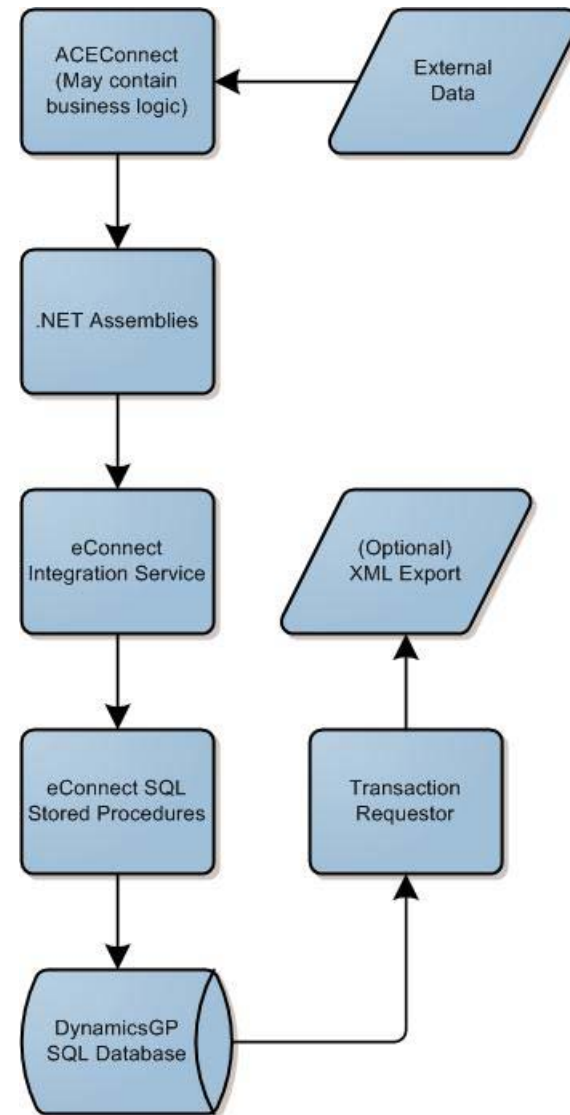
ACEConnect (May contain business logic)

External Data

.NET Assemblies

eConnect Integration Service

(Optional) XML Export

eConnect SQL Stored Procedures

Transaction Requestor

DynamicsGP SQL Database